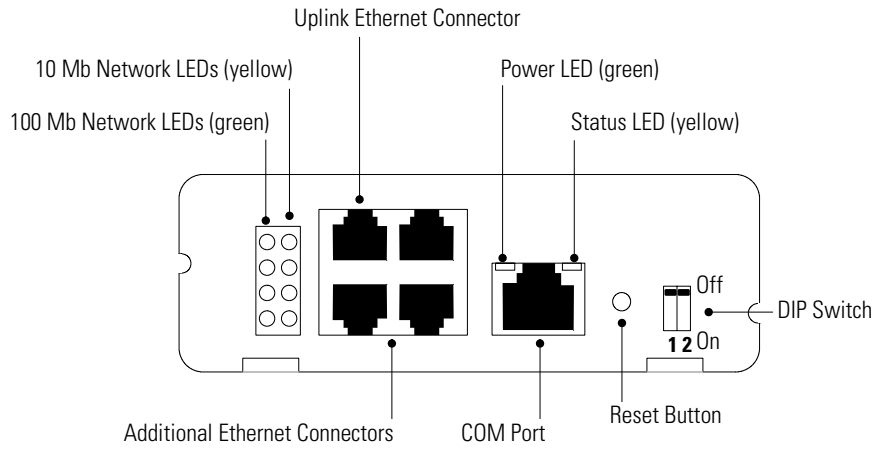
Uplink Ethernet Connector

10 Mb Network LEDs (yellow)

Power LED (green)

100 Mb Network LEDs (green)

Status LED (yellow)

Off

DIP Switch

1 2 On

Additional Ethernet Connectors

COM Port

Reset Button